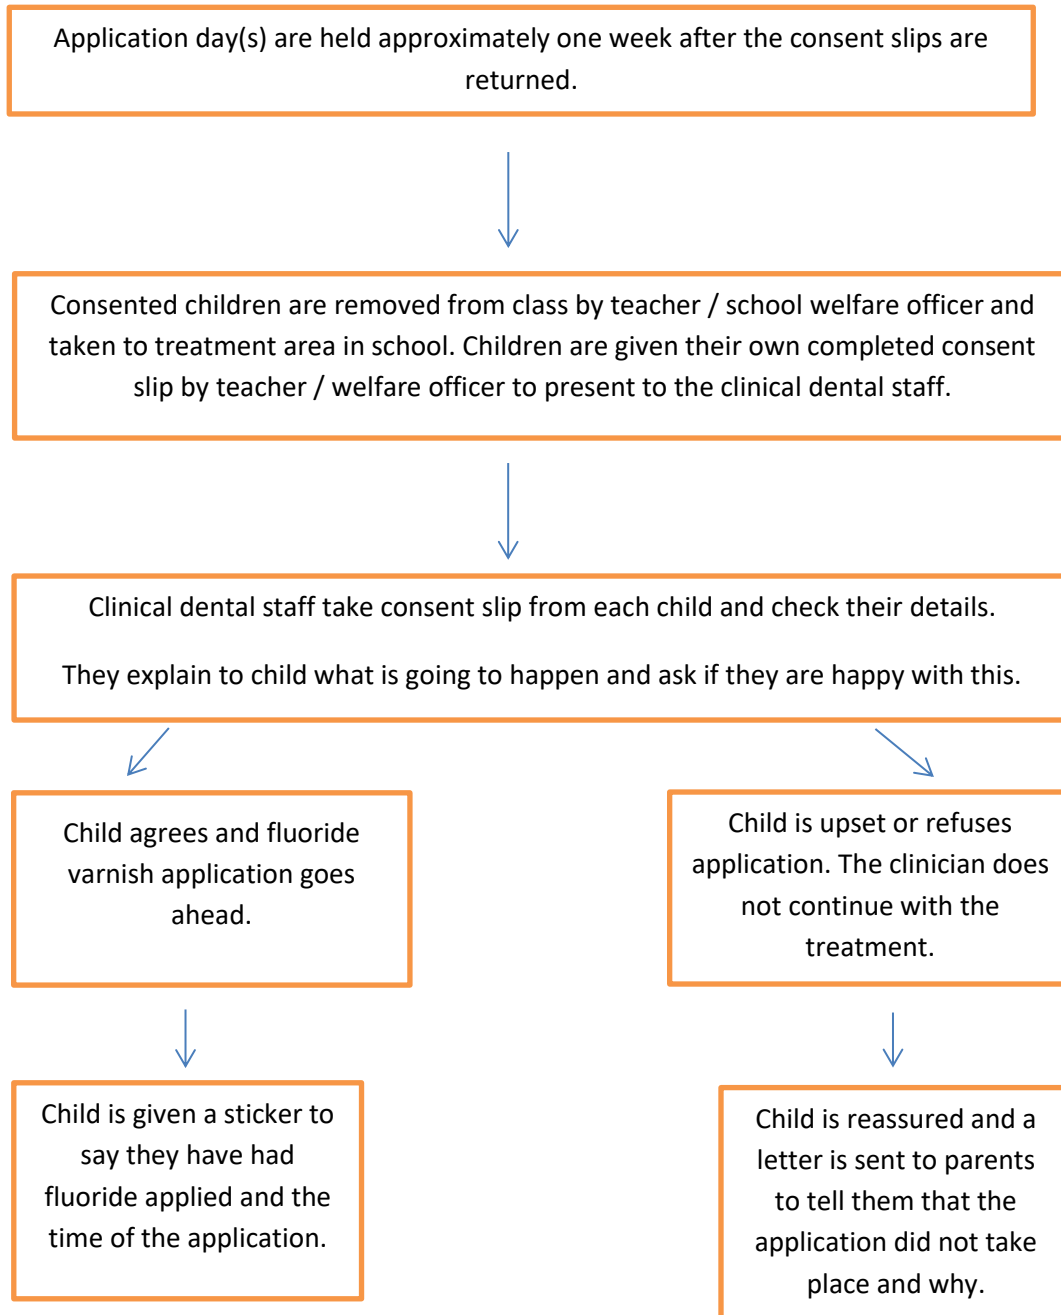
Application day(s) are held approximately one week after the consent slips are returned.

Consented children are removed from class by teacher / school welfare officer and taken to treatment area in school. Children are given their own completed consent slip by teacher / welfare officer to present to the clinical dental staff.

Clinical dental staff take consent slip from each child and check their details.

They explain to child what is going to happen and ask if they are happy with this.

Child agrees and fluoride varnish application goes ahead.

Child is upset or refuses application. The clinician does not continue with the treatment.

Child is given a sticker to say they have had fluoride applied and the time of the application.

Child is reassured and a letter is sent to parents to tell them that the application did not take place and why.